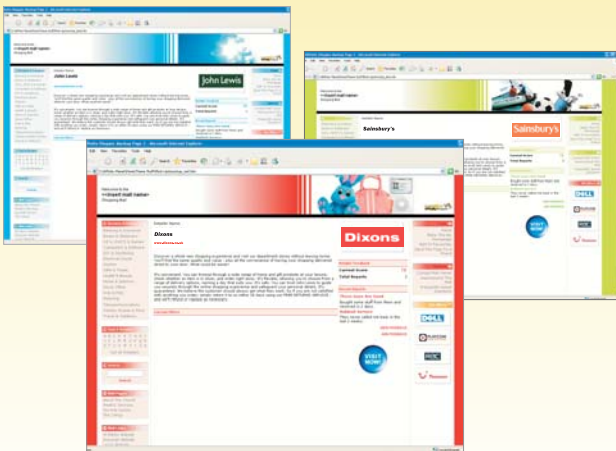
John Lewis

John Lewis

Sainsbury's

Sainsbury's

Online Shopper Mockup Page 2 - Microsoft Internet Explorer

File Edit View Favorites Tools Help

Welcome to the
<<insert mall name>>
Shopping Mall

Dixons

Dixons

Current Score

Total Reports

VISIT NOW!

DELL

VISIT NOW!